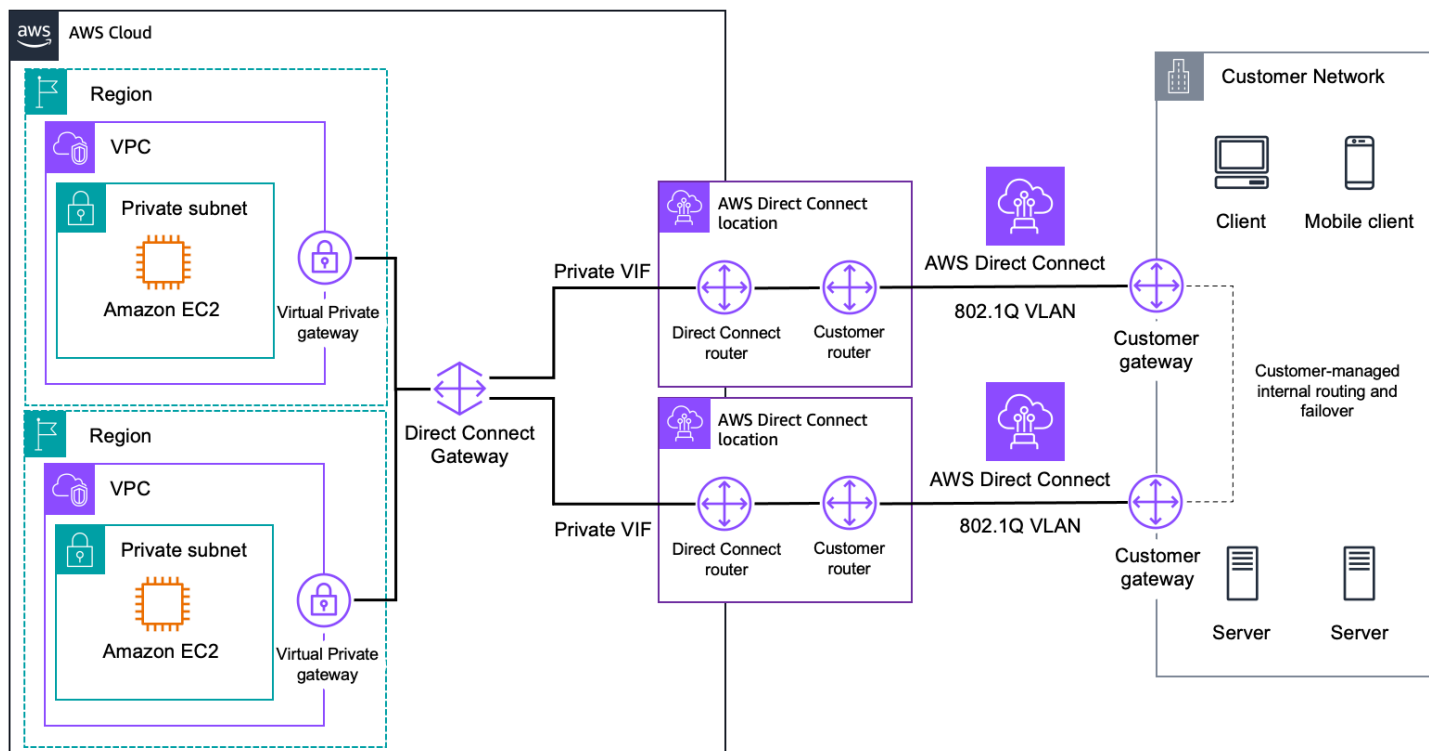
aws

AWS Cloud

Region

VPC

Private subnet

Amazon EC2

Virtual Private gateway

Region

VPC

Private subnet

Amazon EC2

Virtual Private gateway

Direct Connect Gateway

Private VIF

Private VIF

AWS Direct Connect location

Direct Connect router

Customer router

AWS Direct Connect location

Direct Connect router

Customer router

AWS Direct Connect

802.1Q VLAN

AWS Direct Connect

802.1Q VLAN

Customer Network

Client

Mobile client

Customer gateway

Customer-managed internal routing and failover

Customer gateway

Server

Server